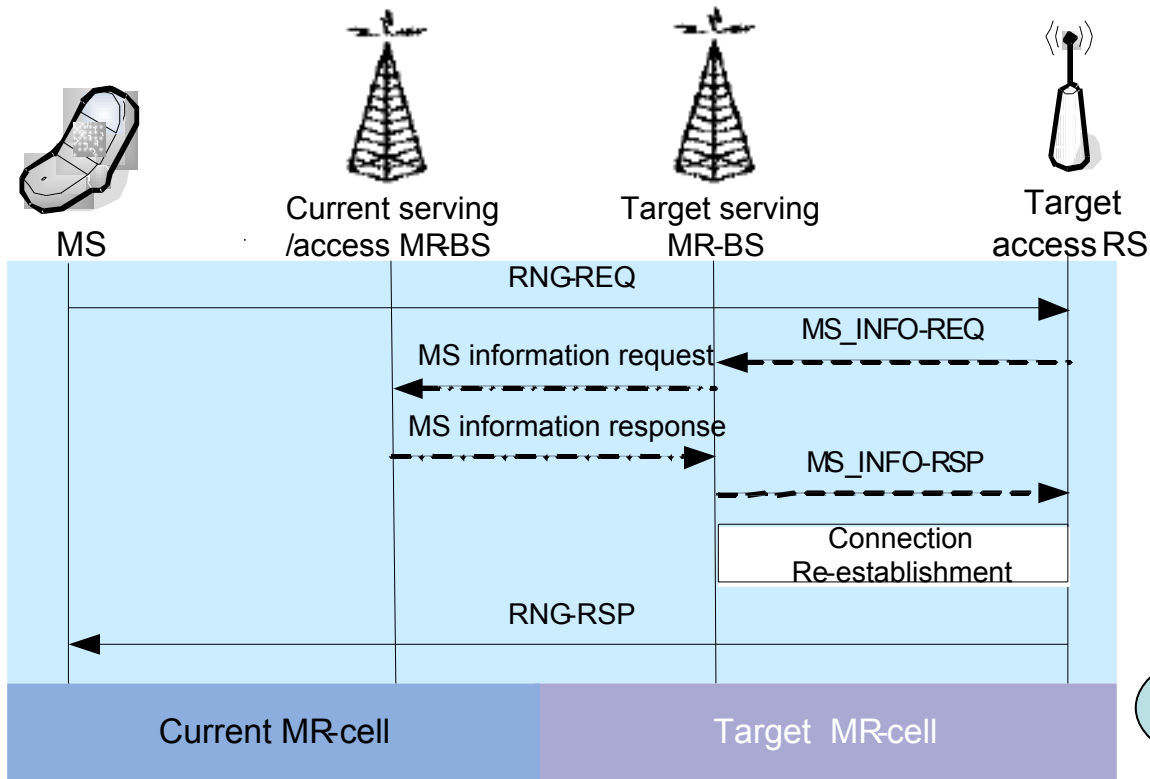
MS

Current serving /access MR-BS

Target serving MR-BS

Target access RS

RNG-REQ

MS_INFO-REQ

MS information request

MS information response

MS_INFO-RSP

Connection Re-establishment

RNG-RSP

Current MR-cell

Target MR-cell